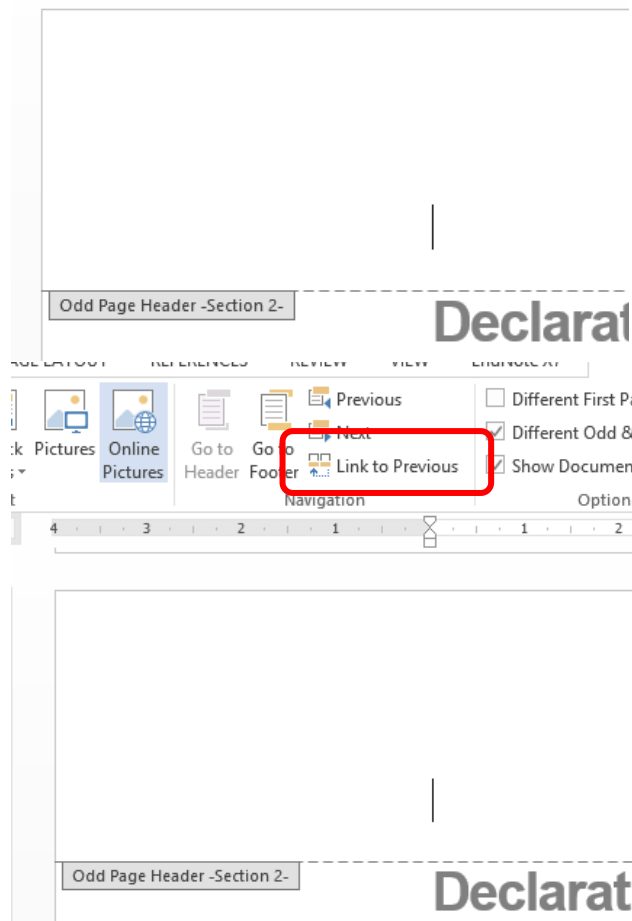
Odd Page Header -Section 2-

Declarat

GE LAYOUT REFERENCES REVIEW VIEW EndNote X7

ck s Pictures Online Pictures

Go to Header Go to Footer Previous Next Link to Previous

Navigation

Different First Pa Different Odd & Show Documen

Option

4 3 2 1 1 2

Odd Page Header -Section 2-

Declarat